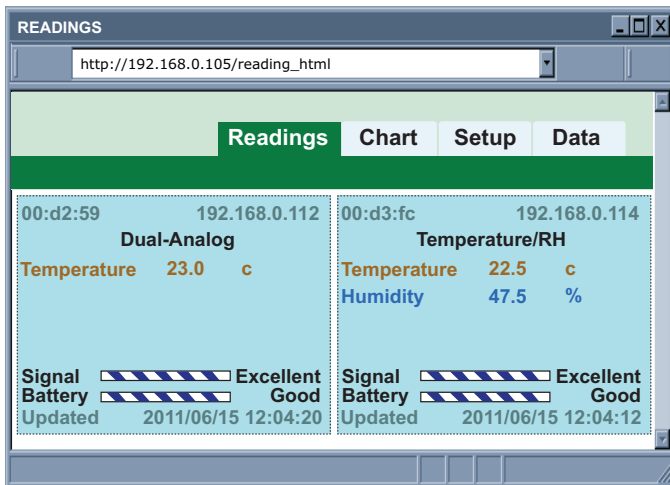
READINGS

http://192.168.0.105/reading_html

Readings Chart Setup Data

00:d2:59 192.168.0.112
Dual-Analog
Temperature 23.0 c

Signal Excellent
Battery Good
Updated 2011/06/15 12:04:20

00:d3:fc 192.168.0.114
Temperature/RH
Temperature 22.5 c
Humidity 47.5 %

Signal Excellent
Battery Good
Updated 2011/06/15 12:04:12